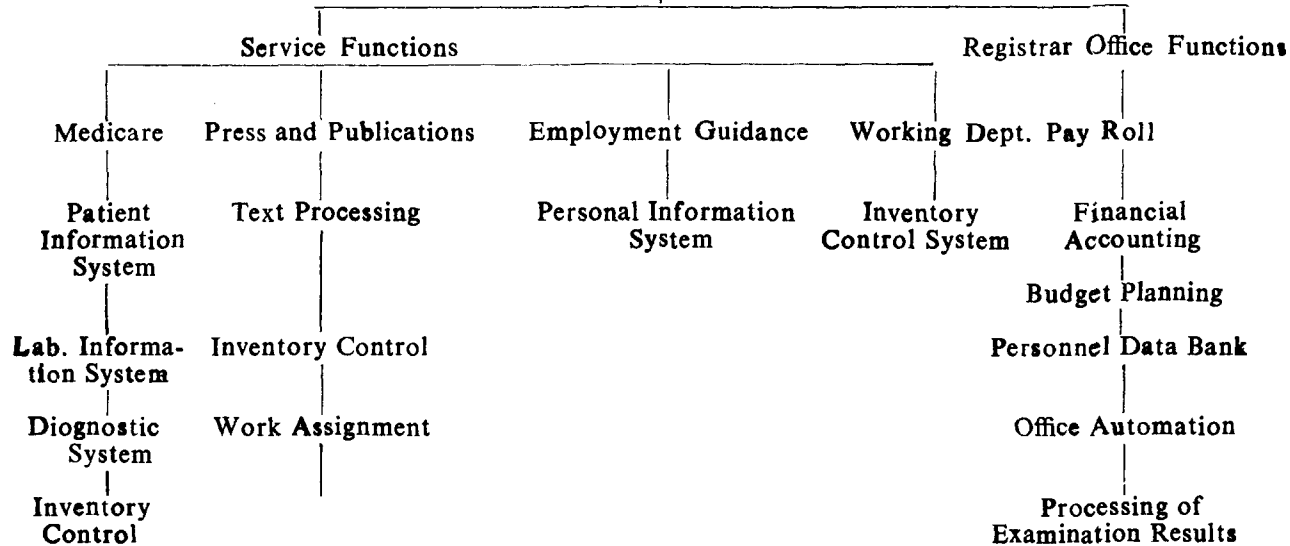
Service Functions

Registrar Office Functions

Medicare

Patient Information System

Lab. Information System

Diognostic System

Inventory Control

Press and Publications

Text Processing

Inventory Control

Work Assignment

Employment Guidance

Personal Information System

Working Dept.

Inventory Control System

Pay Roll

Financial Accounting

Budget Planning

Personnel Data Bank

Office Automation

Processing of Examination Results